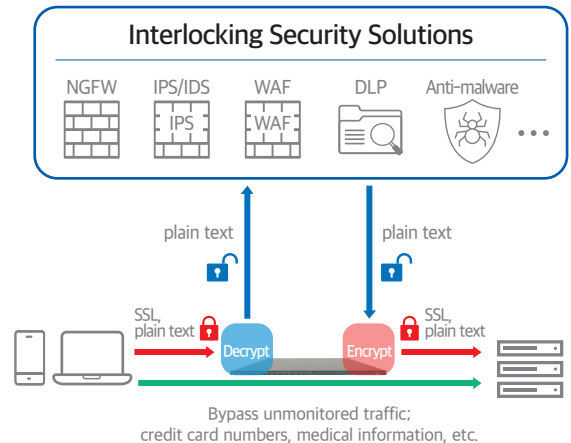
Interlocking Security Solutions

NGFW

IPS/IDS

IPS

WAF

WAF

DLP

Anti-malware

plain text

plain text

SSL, plain text

Decrypt

Encrypt

SSL, plain text

Bypass unmonitored traffic; credit card numbers, medical information, etc.